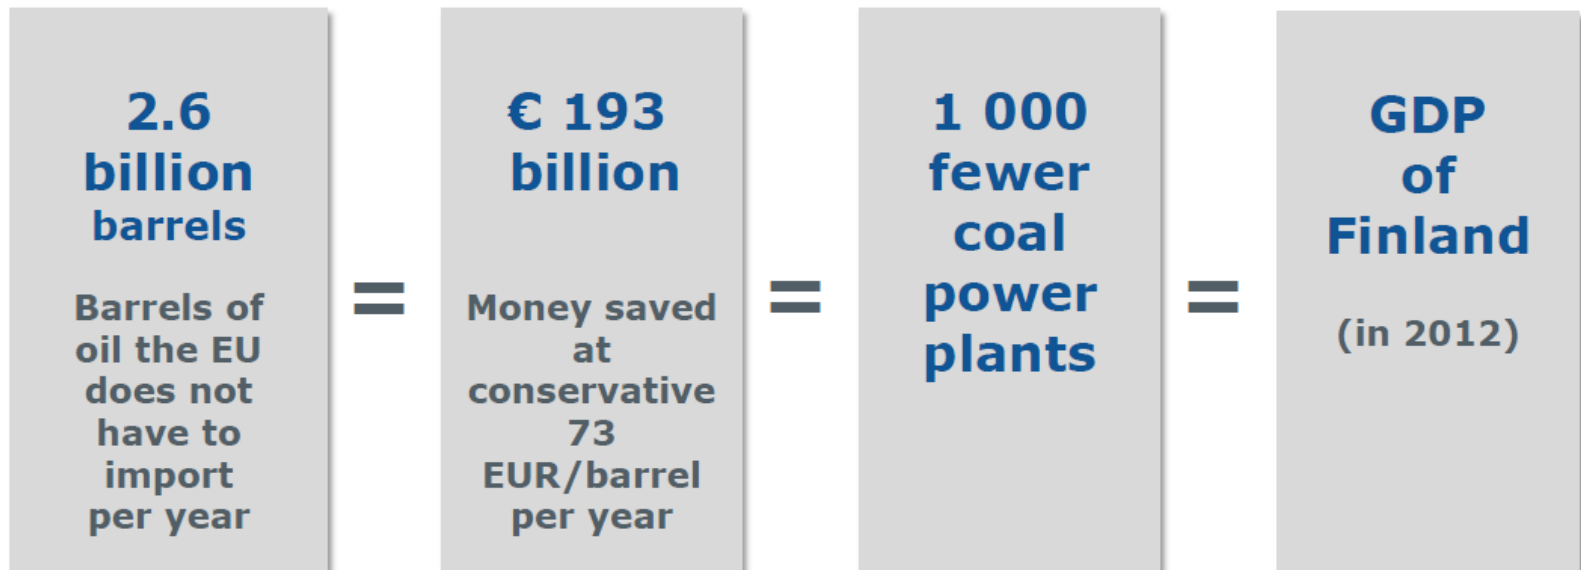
2.6 billion barrels

Barrels of oil the EU does not have to import per year

=

€ 193 billion

Money saved at conservative 73 EUR/barrel per year

=

1 000 fewer coal power plants

=

GDP of Finland

(in 2012)